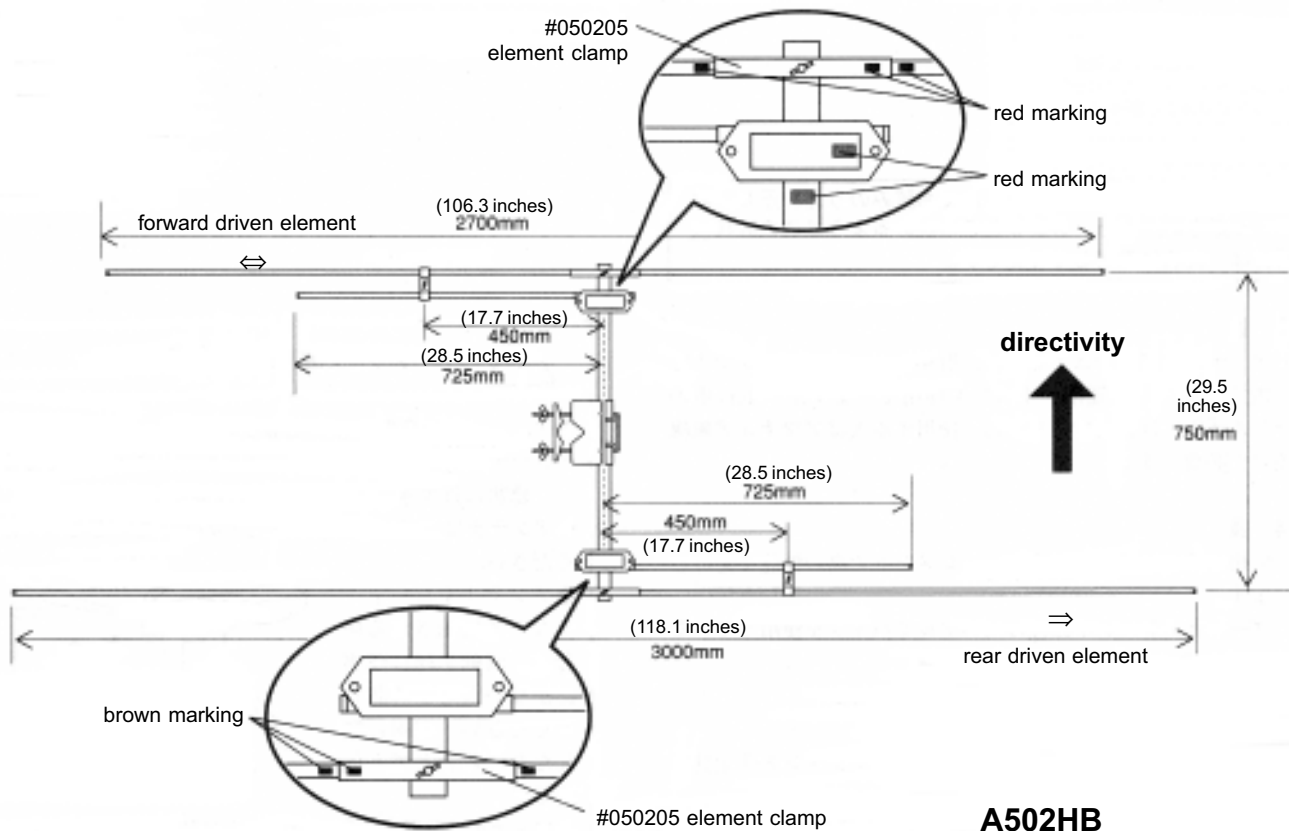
#050205
element clamp

red marking

red marking

(106.3 inches)
2700mm

forward driven element

⇔

(17.7 inches)
450mm

(28.5 inches)
725mm

directivity

(29.5 inches)
750mm

(28.5 inches)
725mm

450mm
(17.7 inches)

(118.1 inches)
3000mm

⇒

rear driven element

brown marking

#050205 element clamp

A502HB